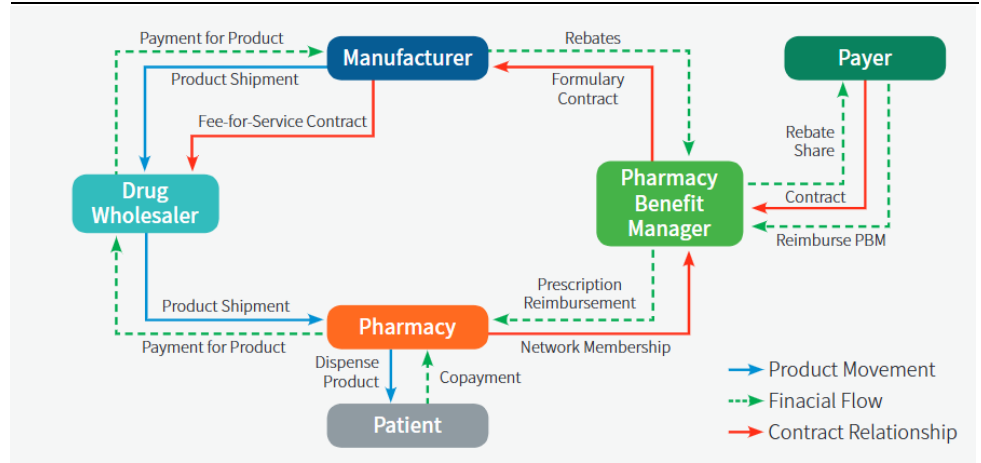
Payment for Product

Manufacturer

Rebates

Payer

Product Shipment

Formulary Contract

Fee-for-Service Contract

Rebate Share

Drug Wholesaler

Pharmacy Benefit Manager

Contract

Reimburse PBM

Prescription Reimbursement

Product Shipment

Pharmacy

Payment for Product

Network Membership

Dispense Product

Copayment

Patient

Product Movement

Finacial Flow

Contract Relationship